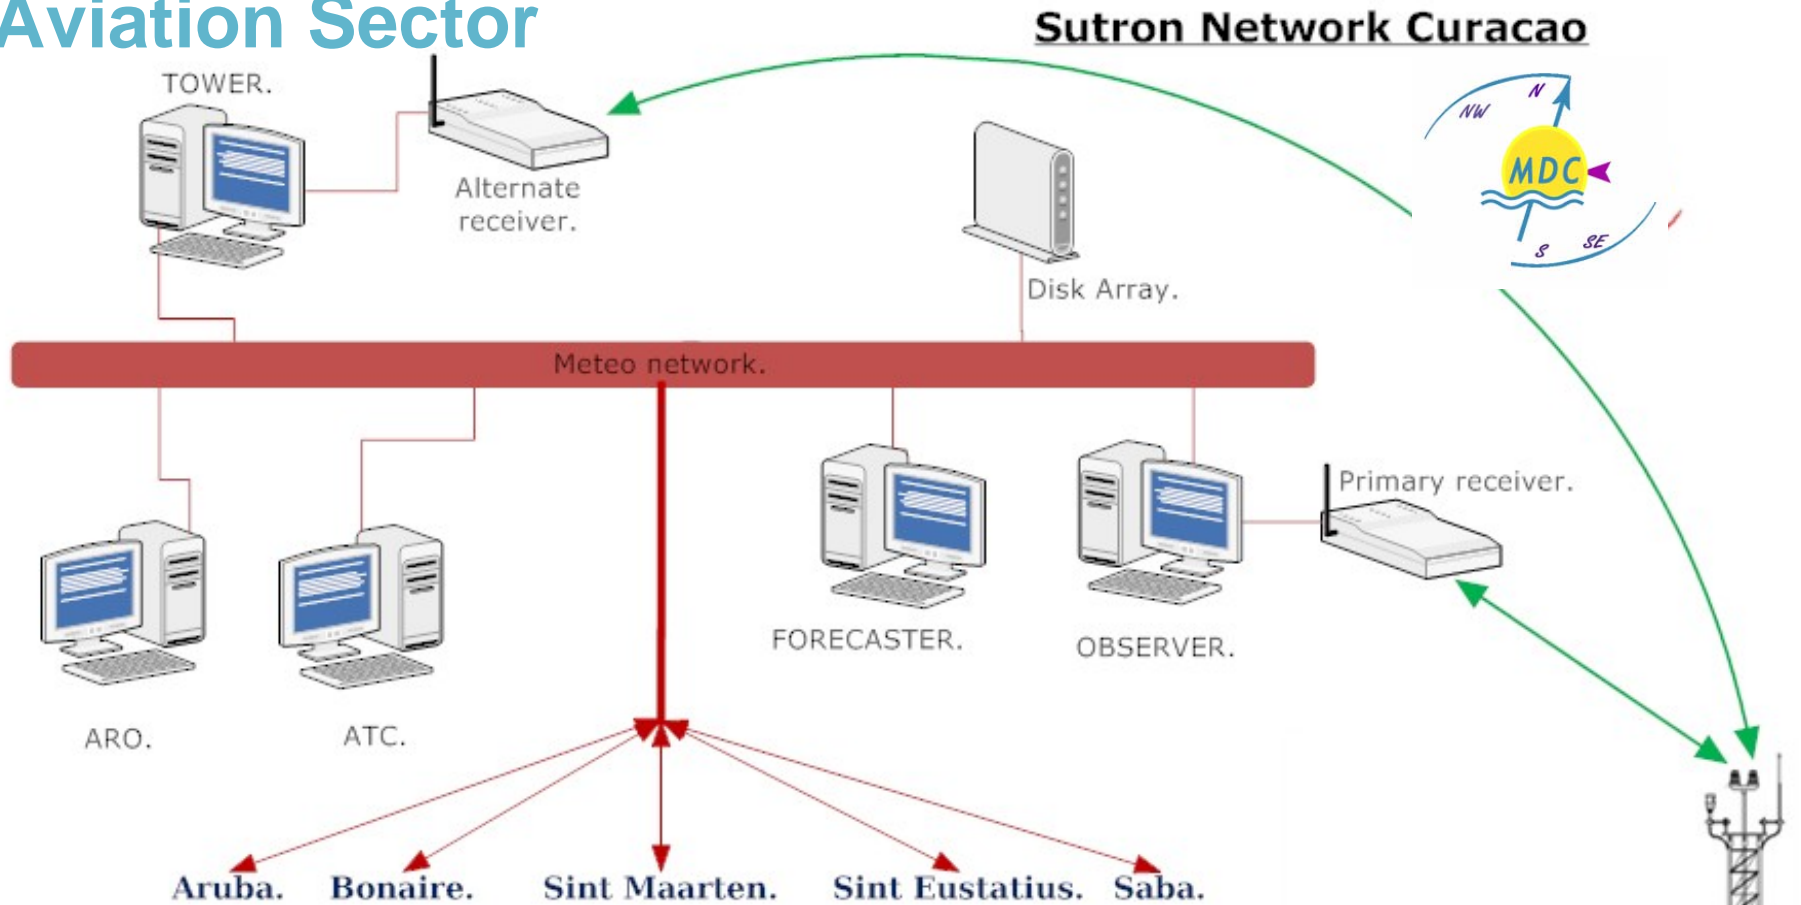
Aviation Sector

Sutron Network Curacao

TOWER.

Alternate receiver.

Disk Array.

NW N MDC S SE

Meteo network.

Primary receiver.

FORECASTER.

OBSERVER.

ARO.

ATC.

Aruba. Bonaire. Sint Maarten. Sint Eustatius. Saba.